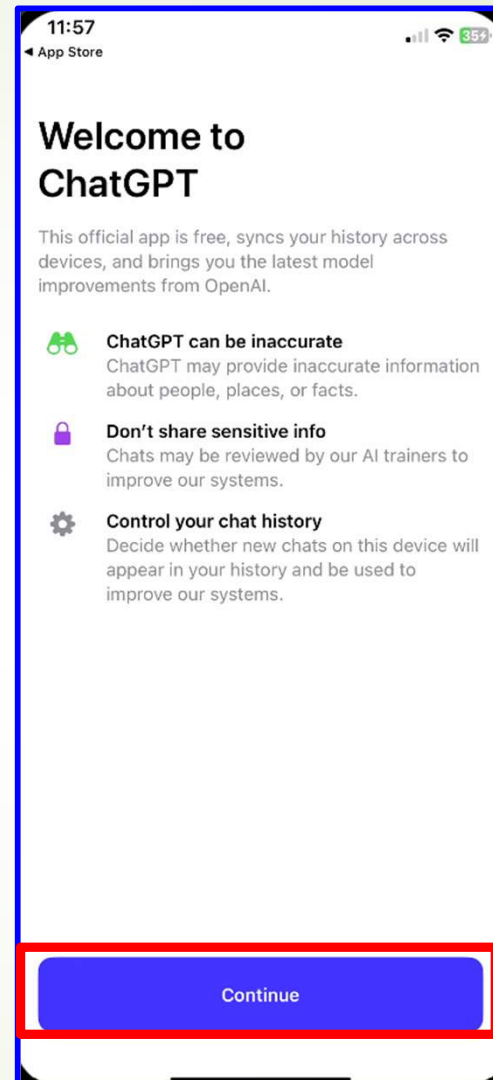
11:57
◂ App Store
35

Welcome to ChatGPT

This official app is free, syncs your history across devices, and brings you the latest model improvements from OpenAI.

ChatGPT can be inaccurate
ChatGPT may provide inaccurate information about people, places, or facts.

Don't share sensitive info
Chats may be reviewed by our AI trainers to improve our systems.

Control your chat history
Decide whether new chats on this device will appear in your history and be used to improve our systems.

Continue